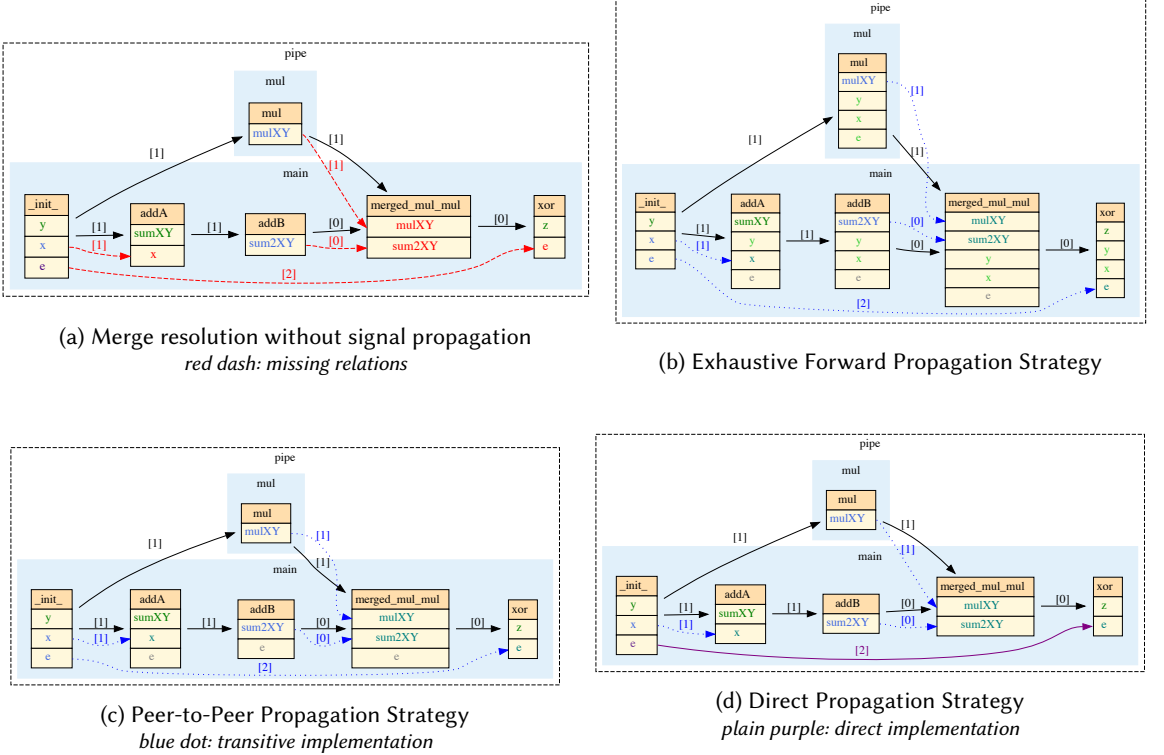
pipe

mul

mul
mulXY

main

[1]

[1]

[1]

_init_
y
x
e

[1]

[1]

addA
sumXY
x

[1]

addB
sum2XY

[0]

[0]

merged_mul_mul
mulXY
sum2XY

[0]

xor
z
e

[2]

(a) Merge resolution without signal propagation
*red dash: missing relations*

pipe

mul

mul
mulXY
y
x
e

[1]

[1]

[1]

main

_init_
y
x
e

[1]

[1]

addA
sumXY
y
x
e

[1]

addB
sum2XY
y
x
e

[0]

[0]

merged_mul_mul
mulXY
sum2XY
y
x
e

[0]

xor
z
y
x
e

[2]

(b) Exhaustive Forward Propagation Strategy

pipe

mul

mul
mulXY

[1]

[1]

[1]

main

_init_
y
x
e

[1]

[1]

addA
sumXY
x
e

[1]

addB
sum2XY
e

[0]

[0]

merged_mul_mul
mulXY
sum2XY
e

[0]

xor
z
e

[2]

(c) Peer-to-Peer Propagation Strategy
*blue dot: transitive implementation*

pipe

mul

mul
mulXY

[1]

[1]

[1]

main

_init_
y
x
e

[1]

[1]

addA
sumXY
x

[1]

addB
sum2XY

[0]

[0]

merged_mul_mul
mulXY
sum2XY

[0]

xor
z
e

[2]

(d) Direct Propagation Strategy
*plain purple: direct implementation*